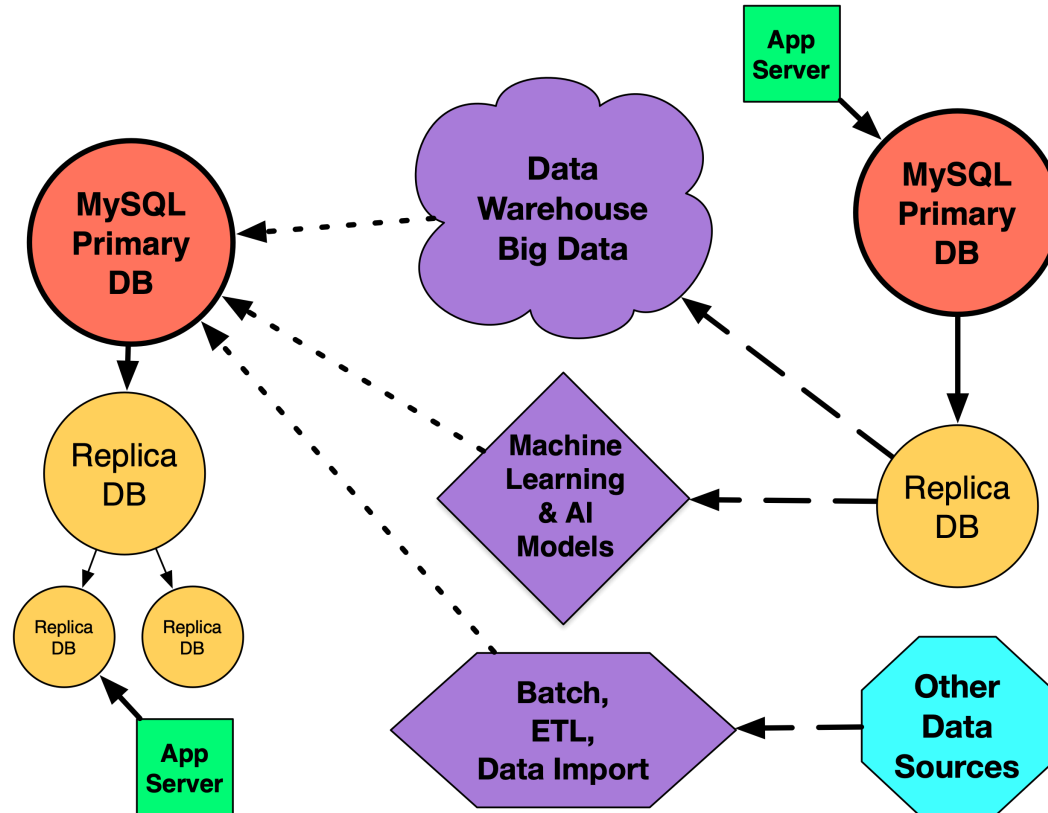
App Server

MySQL Primary DB

Data Warehouse Big Data

MySQL Primary DB

Replica DB

Machine Learning & AI Models

Replica DB

Replica DB

Replica DB

Batch, ETL, Data Import

Other Data Sources

App Server